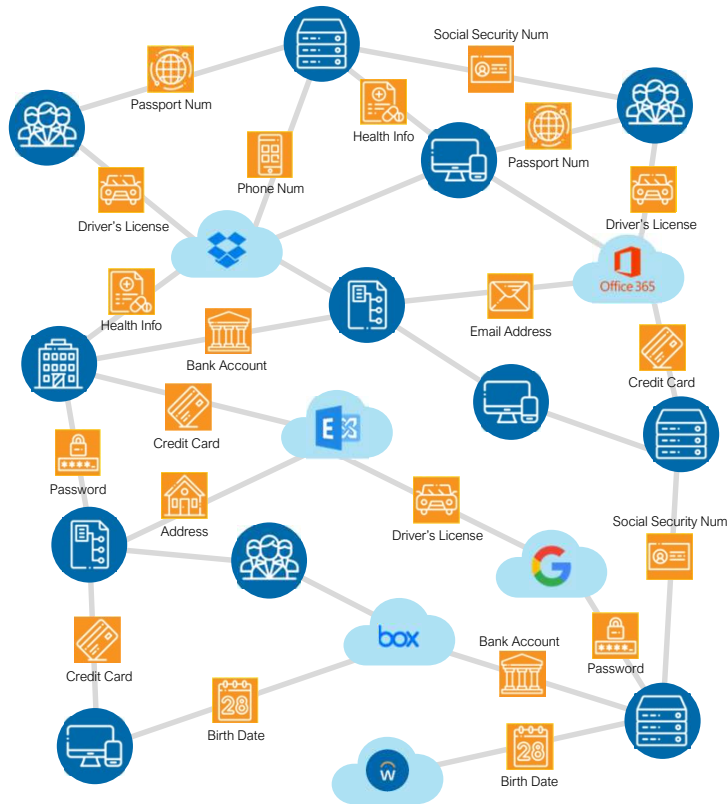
Social Security Num

Passport Num

Health Info

Passport Num

Phone Num

Driver's License

Driver's License

Office 365

Health Info

Bank Account

Email Address

Credit Card

Credit Card

Password

Address

Social Security Num

Driver's License

Credit Card

box

Bank Account

Password

28

Birth Date

28

Birth Date